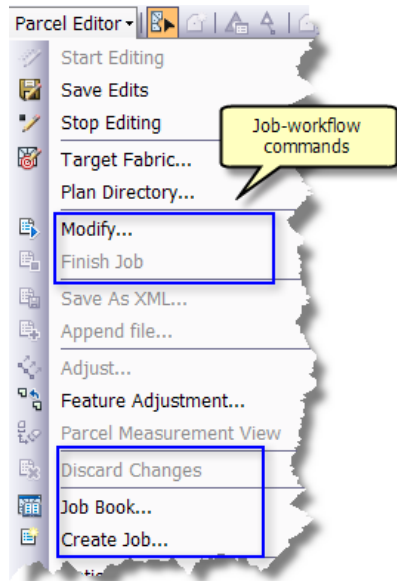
Parcel Editor ▾

Start Editing

Save Edits

Stop Editing

Target Fabric...

Plan Directory...

Job-workflow commands

Modify...

Finish Job

Save As XML...

Append file...

Adjust...

Feature Adjustment...

Parcel Measurement View

Discard Changes

Job Book...

Create Job...

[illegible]